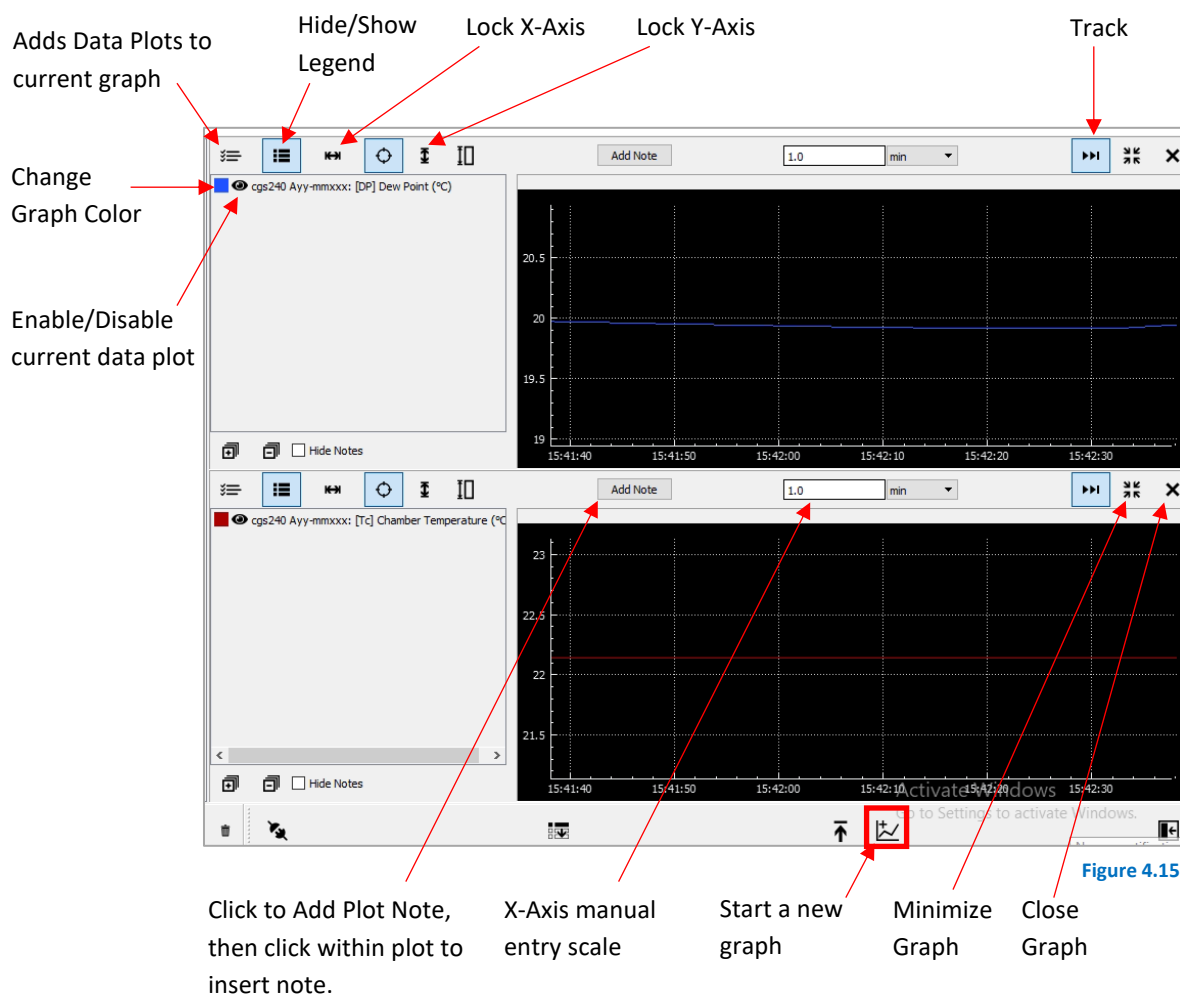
Adds Data Plots to current graph

Hide/Show Legend

Lock X-Axis

Lock Y-Axis

Track

Change Graph Color

Enable/Disable current data plot

Add Note

1.0

min

cgs240 Ayy-mmxxx: [DP] Dew Point (ºC)

20.5

20

19.5

19

15:41:40 15:41:50 15:42:00 15:42:10 15:42:20 15:42:30

Hide Notes

Add Note

1.0

min

cgs240 Ayy-mmxxx: [Tc] Chamber Temperature (ºC

23

22.5

22

21.5

15:41:40 15:41:50 15:42:00 15:42:10 15:42:20 15:42:30

Hide Notes

Activate Windows
Go to Settings to activate Windows.

Figure 4.15

Click to Add Plot Note, then click within plot to insert note.

X-Axis manual entry scale

Start a new graph

Minimize Graph

Close Graph